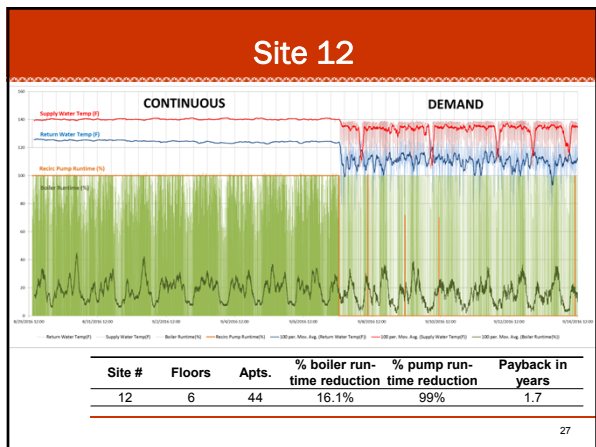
Site 12

CONTINUOUS

DEMAND

Supply Water Temp (F)

Return Water Temp (F)

Recirc Pump Runtime (%)

Boiler Runtime (%)

160

140

120

100

80

60

40

20

0

8/29/2016 12:00

8/31/2016 12:00

9/2/2016 12:00

9/4/2016 12:00

9/6/2016 12:00

9/8/2016 12:00

9/10/2016 12:00

9/12/2016 12:00

9/14/2016 12:00

Return Water Temp(F) — Supply Water Temp(F) — Boiler Runtime(%) — Recirc Pump Runtime(%) — 100 per. Mov. Avg. (Return Water Temp(F)) — 100 per. Mov. Avg. (Supply Water Temp(F)) — 100 per. Mov. Avg. (Boiler Runtime(%))

| Site # | Floors | Apts. | % boiler run-time reduction | % pump run-time reduction | Payback in years |
|---|---|---|---|---|---|
| 12 | 6 | 44 | 16.1% | 99% | 1.7 |

27